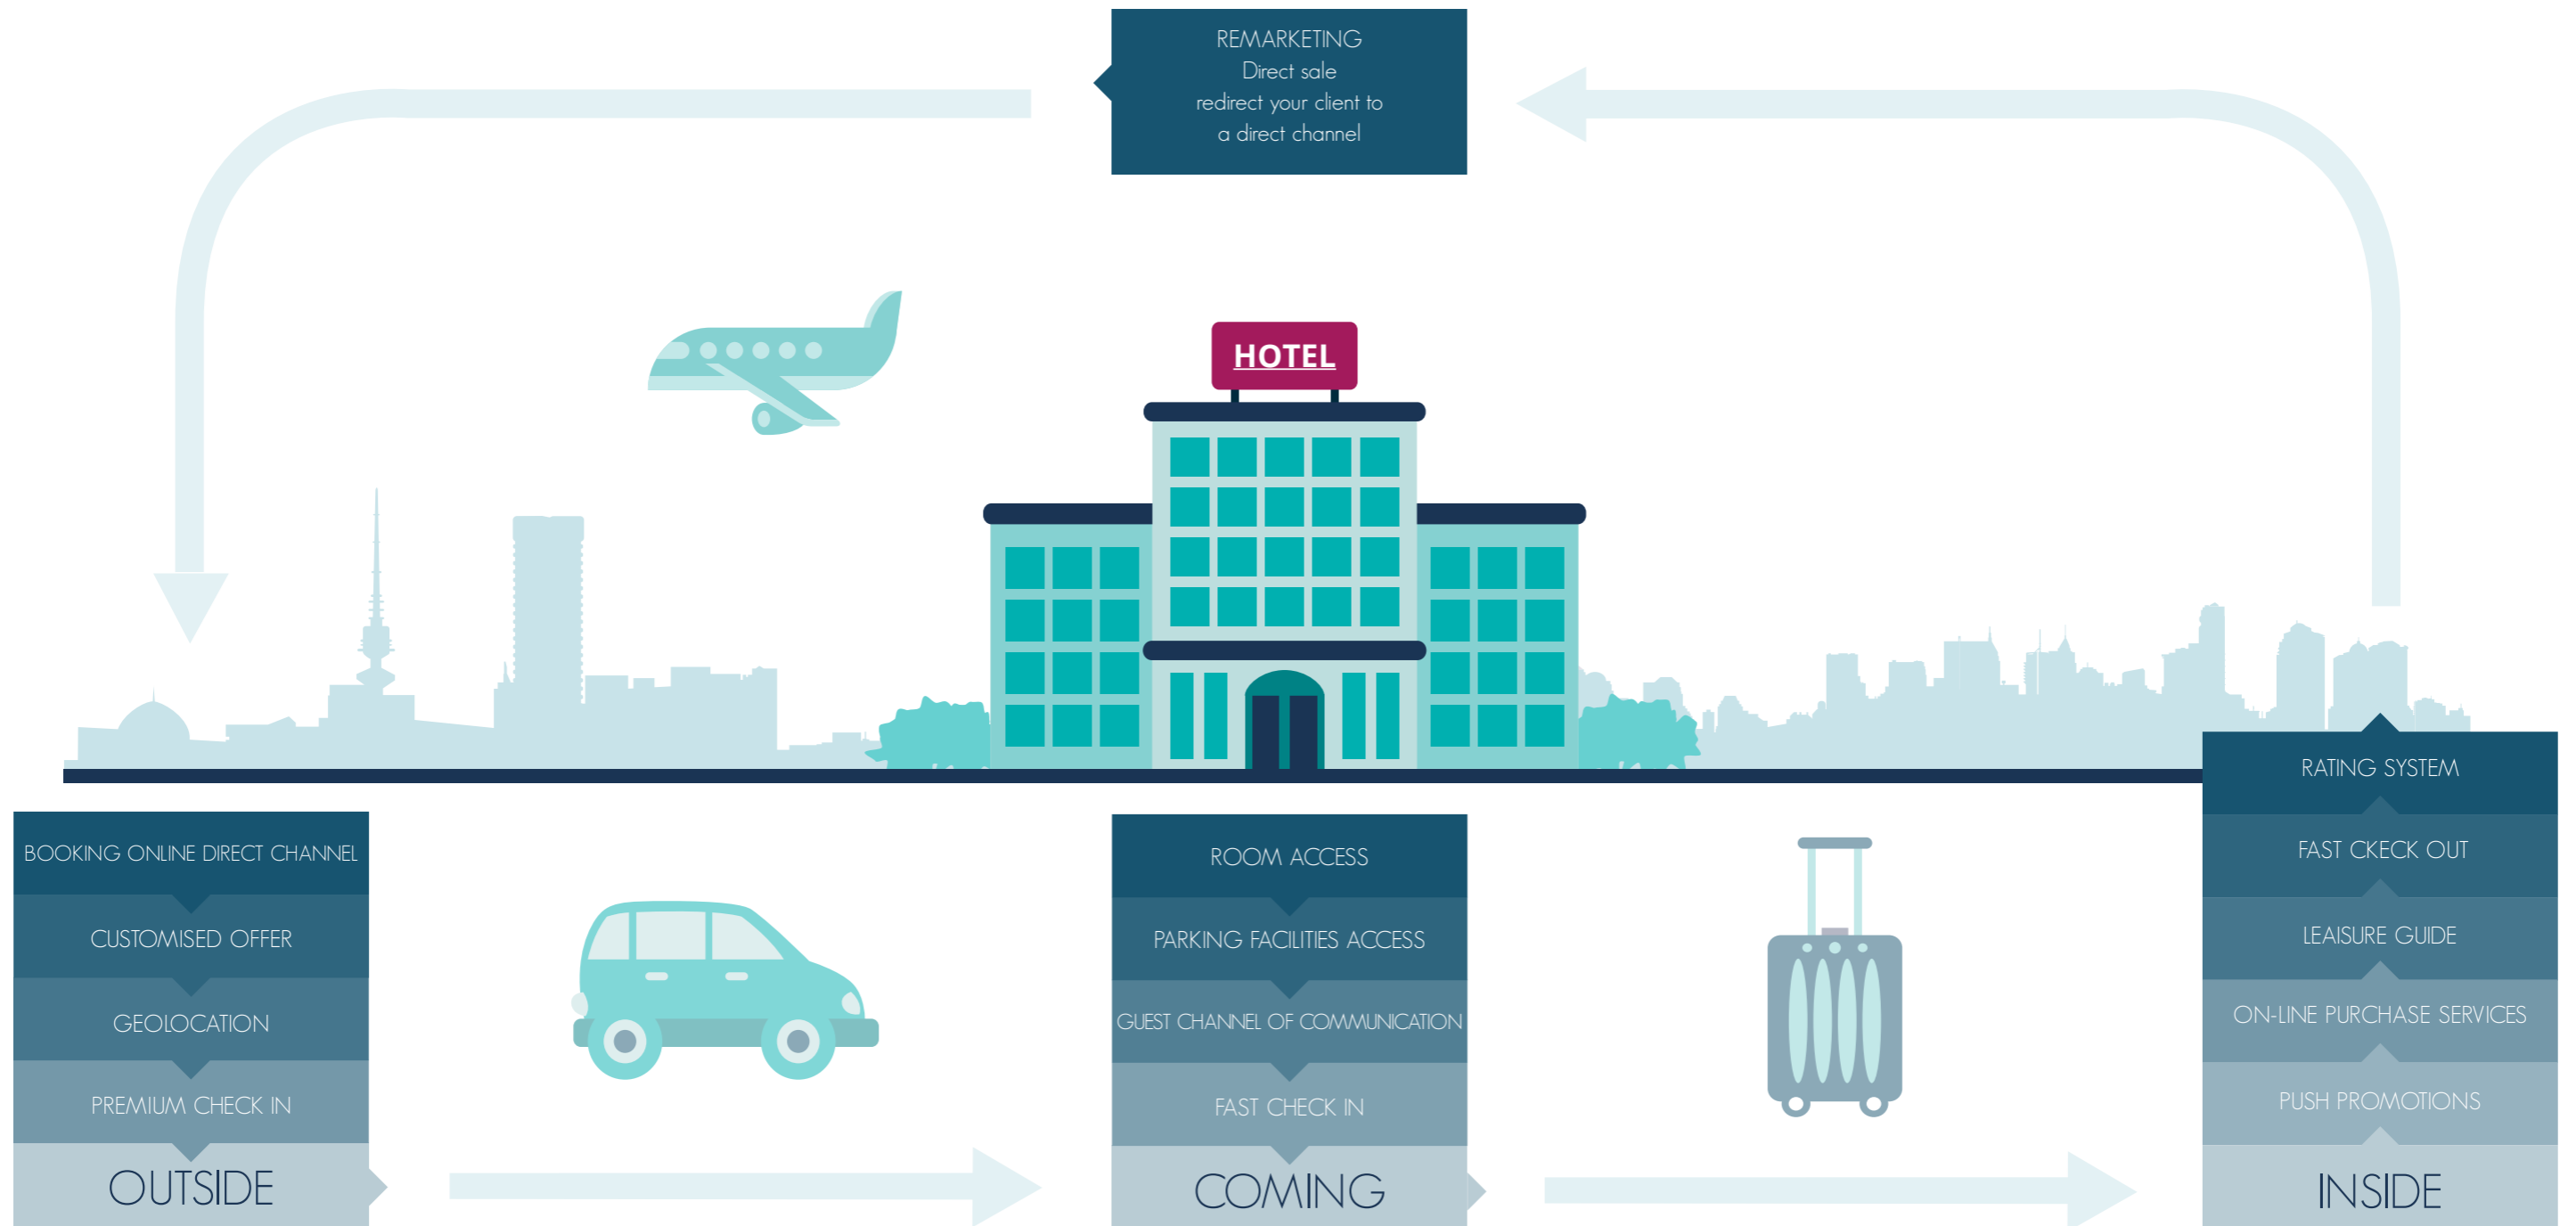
REMARKETING
Direct sale
redirect your client to
a direct channel

HOTEL

BOOKING ONLINE DIRECT CHANNEL

CUSTOMISED OFFER

GEOLOCATION

PREMIUM CHECK IN

OUTSIDE

ROOM ACCESS

PARKING FACILITIES ACCESS

GUEST CHANNEL OF COMMUNICATION

FAST CHECK IN

COMING

RATING SYSTEM

FAST CKECK OUT

LEAISURE GUIDE

ON-LINE PURCHASE SERVICES

PUSH PROMOTIONS

INSIDE